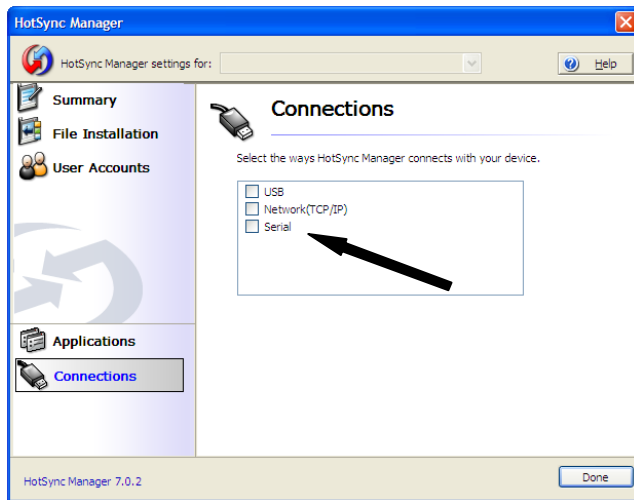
HotSync Manager

HotSync Manager settings for:

Help

Summary

File Installation

User Accounts

Applications

Connections

Connections

Select the ways HotSync Manager connects with your device.

USB
Network(TCP/IP)
Serial

HotSync Manager 7.0.2

Done